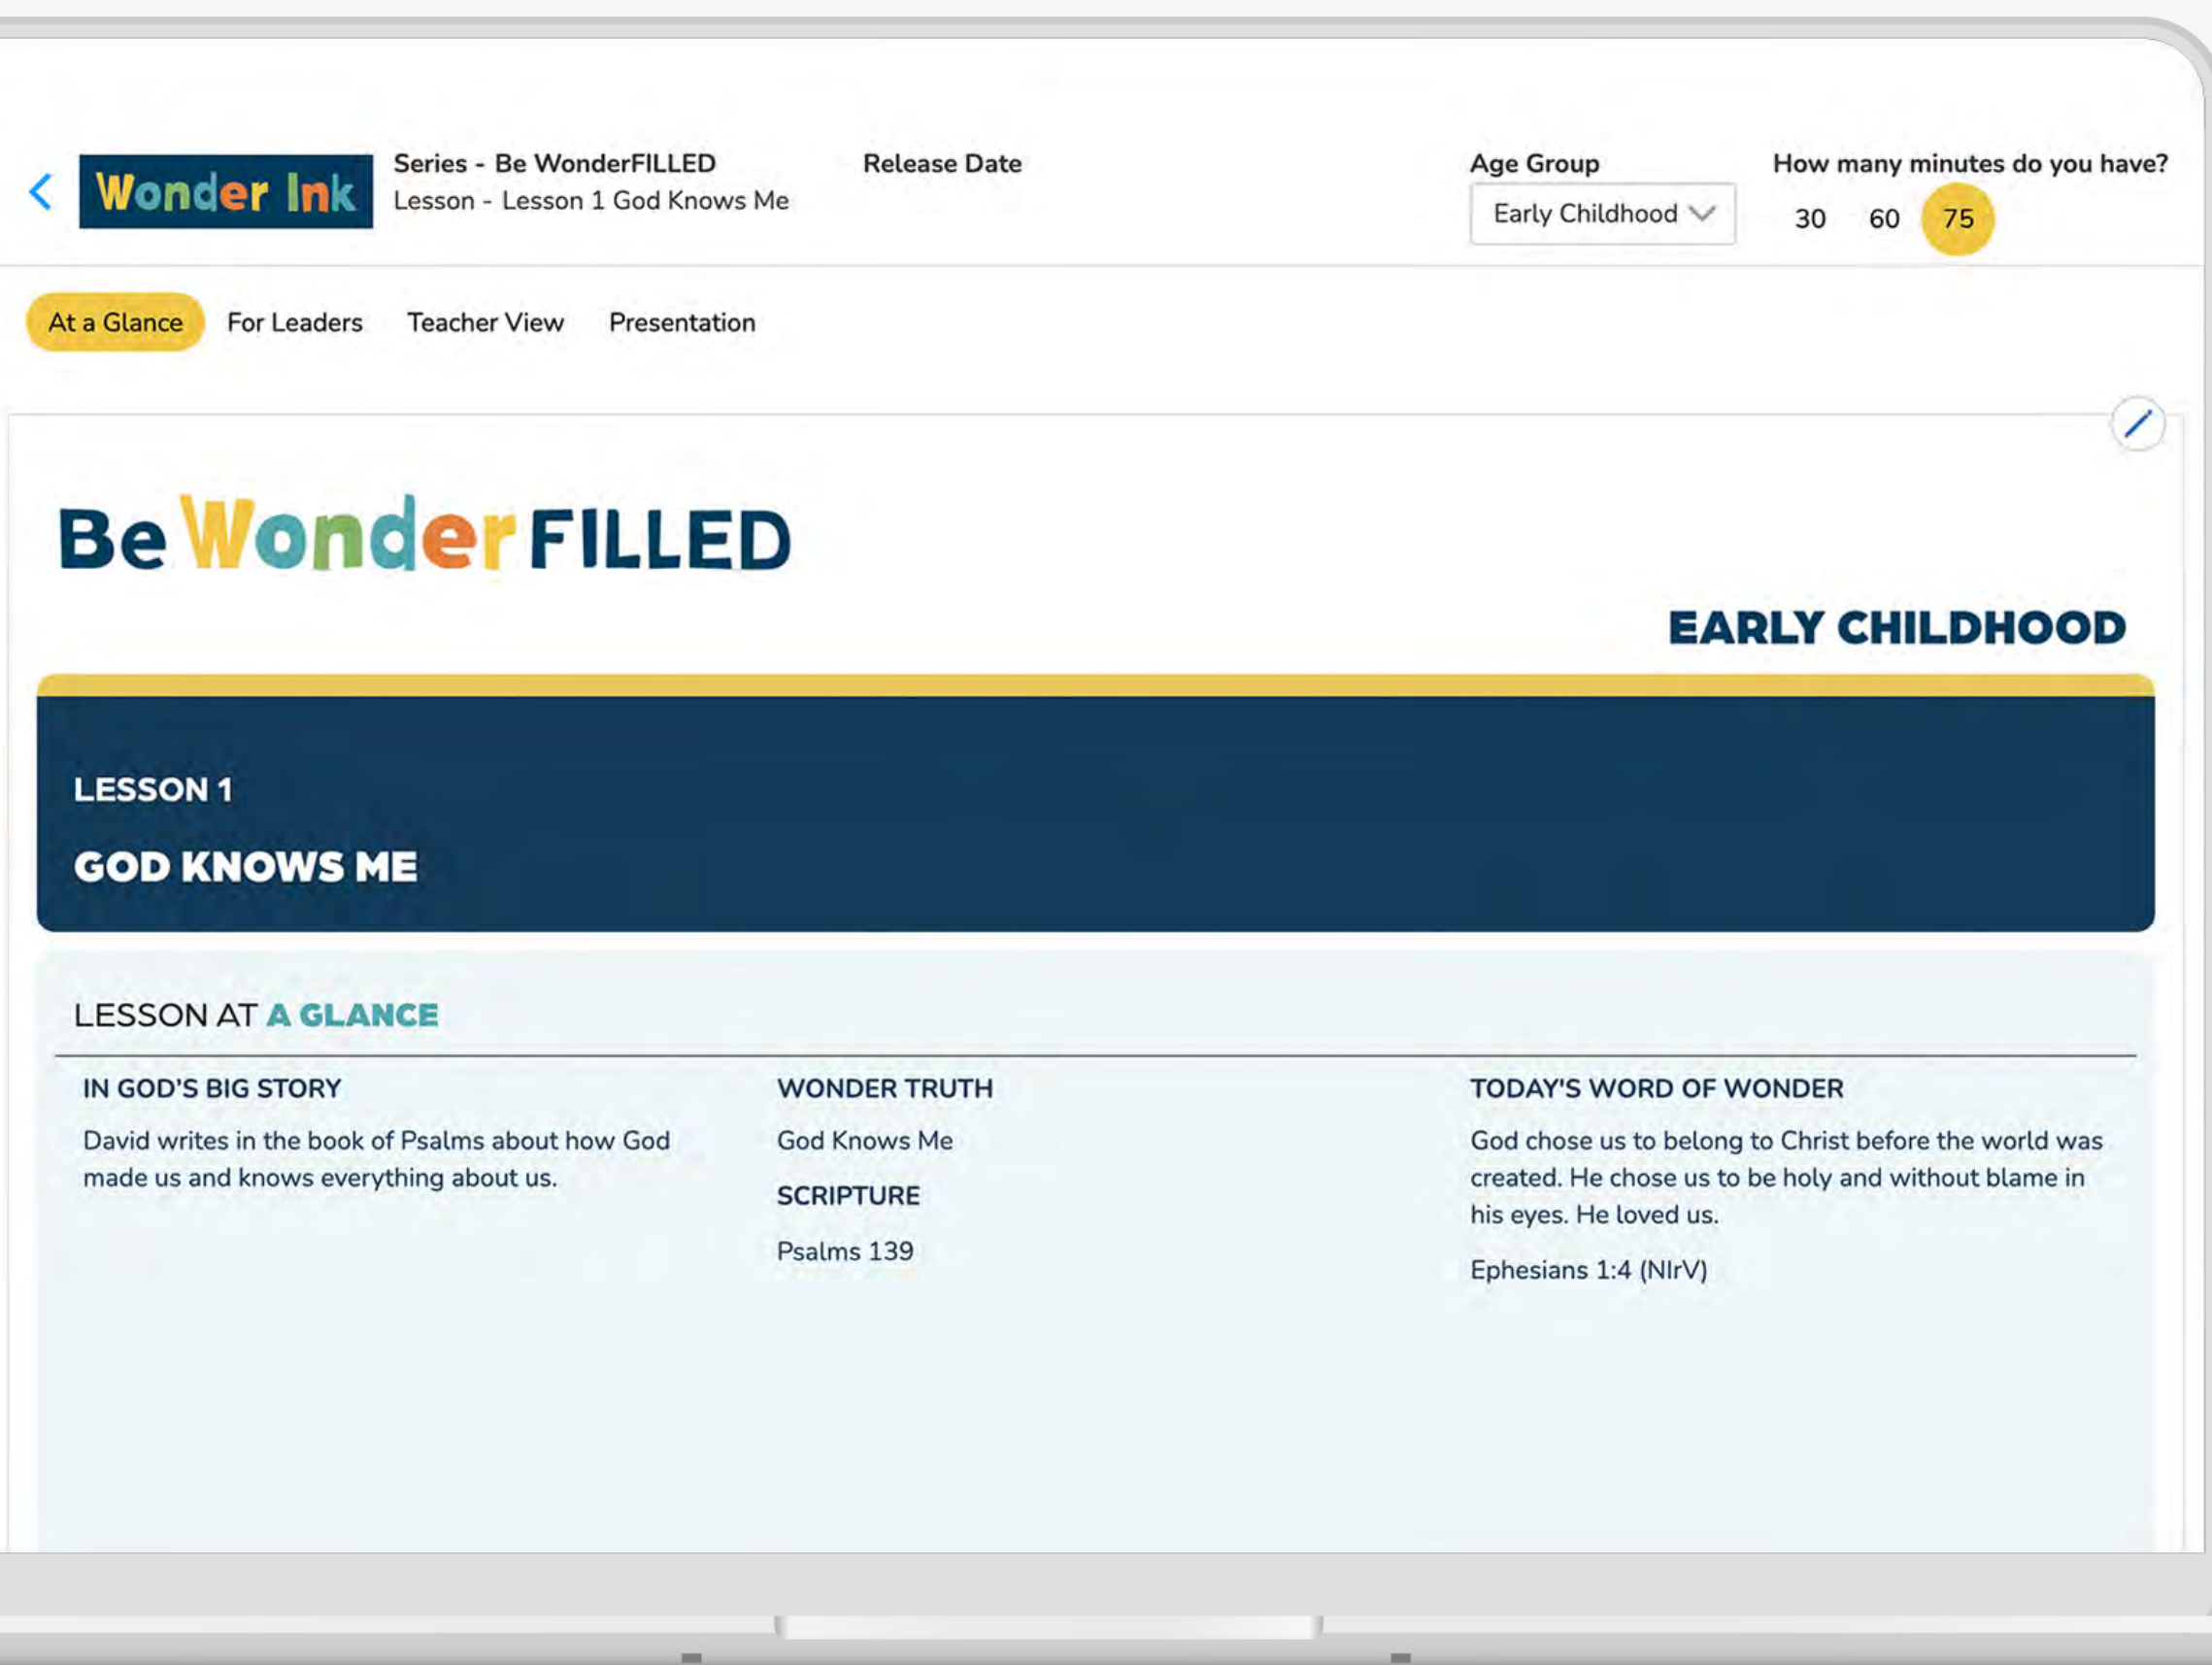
Wonder Ink

Series - Be WonderFILLED
Lesson - Lesson 1 God Knows Me

Release Date

Age Group
Early Childhood

How many minutes do you have?
30 60 75

At a Glance For Leaders Teacher View Presentation

Be Wonder FILLED

EARLY CHILDHOOD

LESSON 1

GOD KNOWS ME

LESSON AT A GLANCE

IN GOD'S BIG STORY

David writes in the book of Psalms about how God made us and knows everything about us.

WONDER TRUTH

God Knows Me

SCRIPTURE

Psalms 139

TODAY'S WORD OF WONDER

God chose us to belong to Christ before the world was created. He chose us to be holy and without blame in his eyes. He loved us.

Ephesians 1:4 (NIrV)